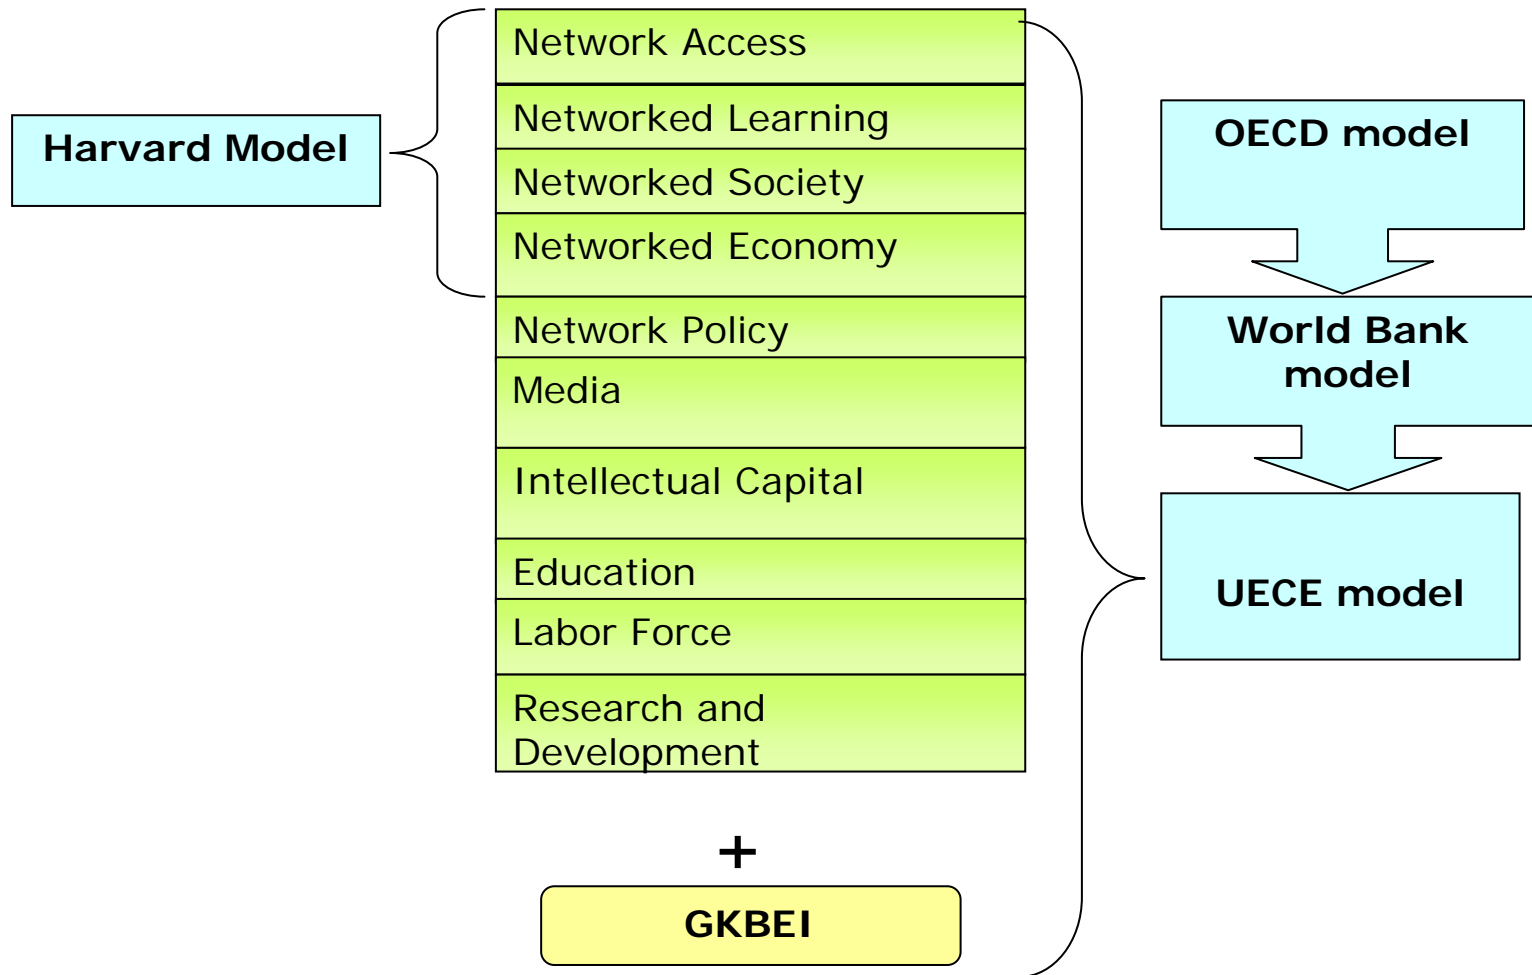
Harvard Model

Network Access

Networked Learning

Networked Society

Networked Economy

Network Policy

Media

Intellectual Capital

Education

Labor Force

Research and Development

+

GKBEI

OECD model

World Bank model

UECE model